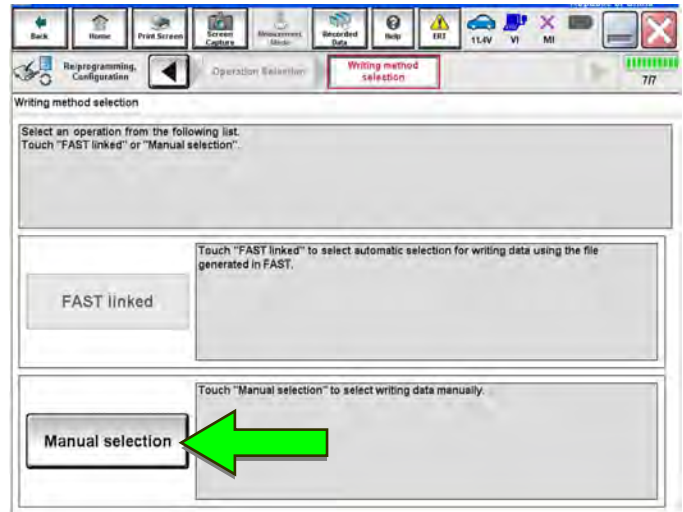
Back Home Print Screen Screen Capture Measurement Mode Recorded Data Help ERI 11.4V VI MI

Reprogramming, Configuration

Operation Selection

Writing method selection

7/7

Writing method selection

Select an operation from the following list.
Touch "FAST linked" or "Manual selection".

FAST linked

Touch "FAST linked" to select automatic selection for writing data using the file generated in FAST.

Manual selection

Touch "Manual selection" to select writing data manually.